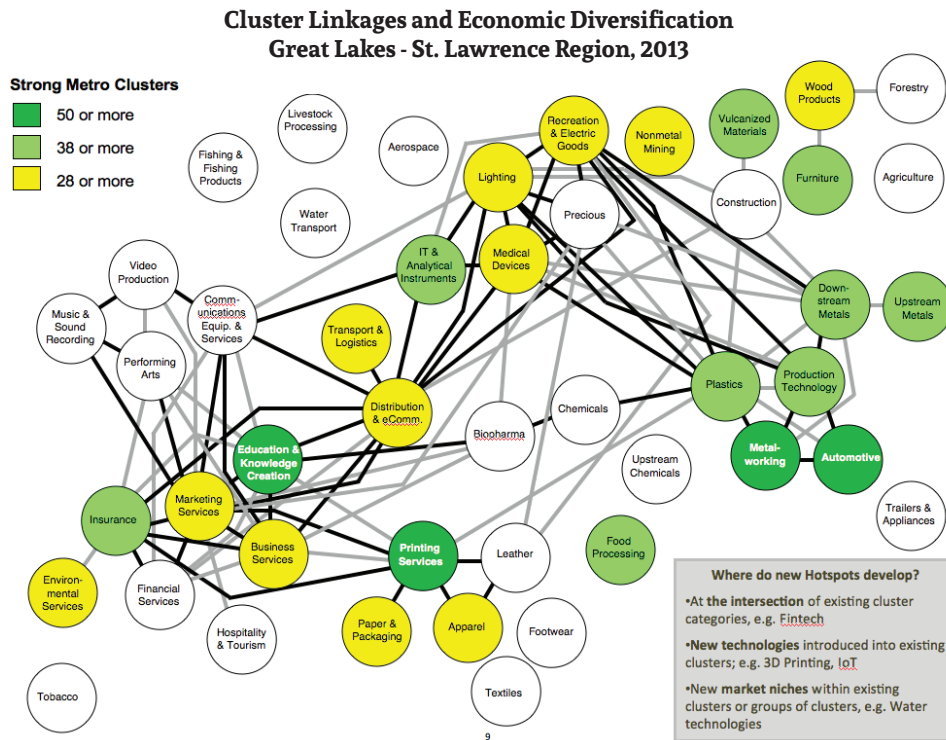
Cluster Linkages and Economic Diversification
Great Lakes - St. Lawrence Region, 2013

Strong Metro Clusters
50 or more
38 or more
28 or more

Livestock Processing
Fishing & Fishing Products
Aerospace
Water Transport
Recreation & Electric Goods
Nonmetal Mining
Vulcanized Materials
Wood Products
Forestry
Lighting
Precious
Furniture
Agriculture
Construction
Video Production
Music & Sound Recording
Comm-unications Equip. & Services
IT & Analytical Instruments
Medical Devices
Down-stream Metals
Upstream Metals
Performing Arts
Transport & Logistics
Plastics
Production Technology
Distribution & eComm.
Chemicals
Biopharma
Education & Knowledge Creation
Metal-working
Automotive
Upstream Chemicals
Trailers & Appliances
Insurance
Marketing Services
Business Services
Printing Services
Leather
Food Processing
Environ-mental Services
Financial Services
Hospitality & Tourism
Paper & Packaging
Apparel
Footwear
Tobacco
Textiles

Where do new Hotspots develop?
•At the intersection of existing cluster categories, e.g. Fintech
•New technologies introduced into existing clusters; e.g. 3D Printing, IoT
•New market niches within existing clusters or groups of clusters, e.g. Water technologies

9